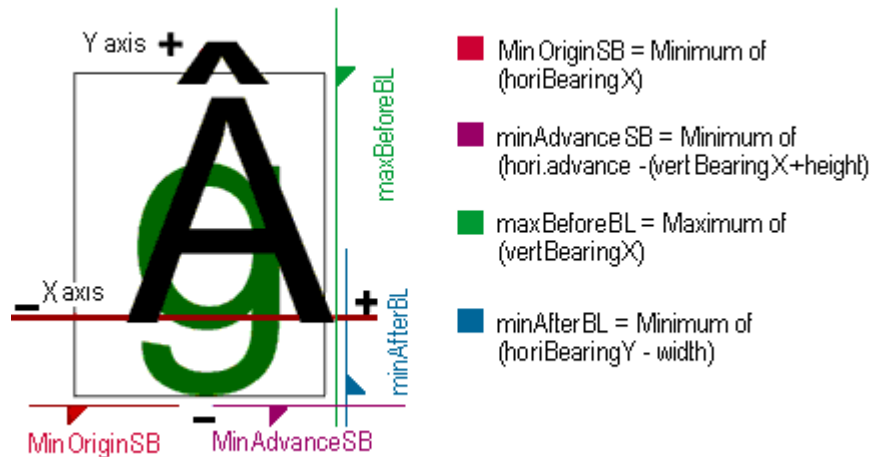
Y axis +

Â
g

maxBeforeBL

_ X axis

+

minAfterBL

_

MinOriginSB

MinAdvanceSB

Min OriginSB = Minimum of (horiBearingX)

minAdvance SB = Minimum of (hori.advance -(vert BearingX+height)

maxBeforeBL = Maximum of (vertBearingX)

minAfterBL = Minimum of (horiBearingY - width)